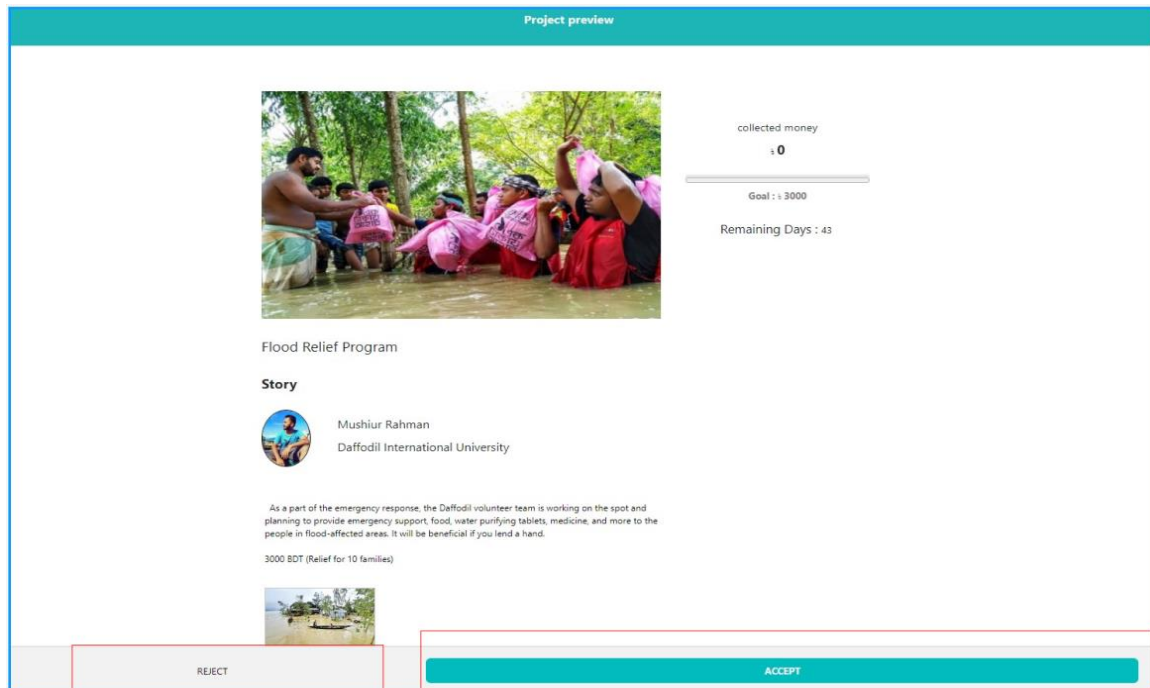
Project preview

collected money

৳ 0

Goal : ৳ 3000

Remaining Days : 43

Flood Relief Program

Story

Mushiur Rahman

Daffodil International University

As a part of the emergency response, the Daffodil volunteer team is working on the spot and planning to provide emergency support, food, water purifying tablets, medicine, and more to the people in flood-affected areas. It will be beneficial if you lend a hand.

3000 BDT (Relief for 10 families)

REJECT

ACCEPT